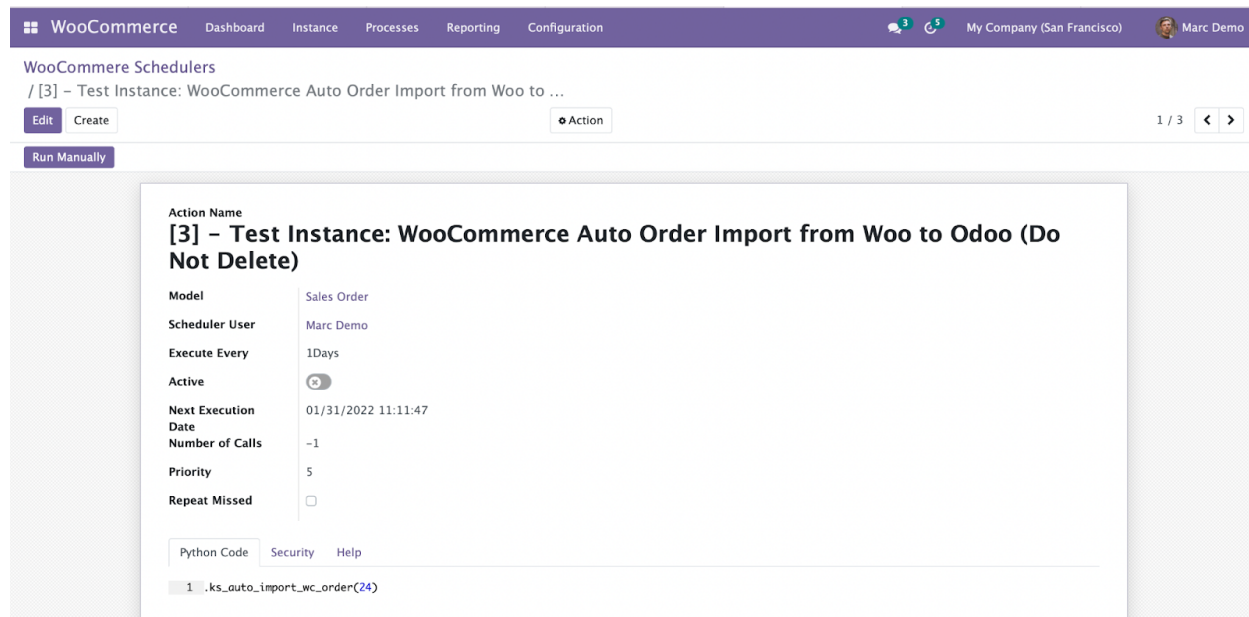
WooCommerce Dashboard Instance Processes Reporting Configuration 3 5 My Company (San Francisco) Marc Demo

WooCommere Schedulers
/ [3] - Test Instance: WooCommerce Auto Order Import from Woo to ...

Edit Create

Action

1 / 3

Run Manually

Action Name
[3] - Test Instance: WooCommerce Auto Order Import from Woo to Odoo (Do Not Delete)

| | |
|---|---|
| Model | Sales Order |
| Scheduler User | Marc Demo |
| Execute Every | 1Days |
| Active | |
| Next Execution Date | 01/31/2022 11:11:47 |
| Number of Calls | -1 |
| Priority | 5 |
| Repeat Missed | |

Python Code Security Help

1 .ks_auto_import_wc_order(24)